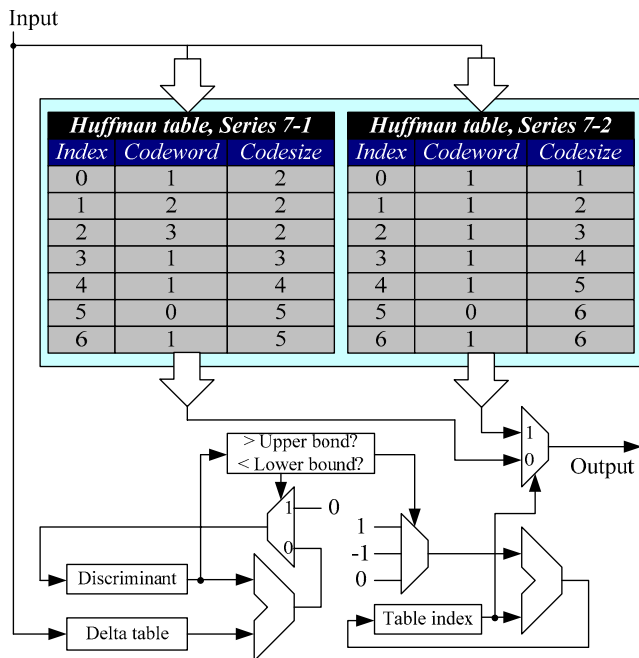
Input

Huffman table, Series 7-1

| Index | Codeword | Codesize |
|---|---|---|
| 0 | 1 | 2 |
| 1 | 2 | 2 |
| 2 | 3 | 2 |
| 3 | 1 | 3 |
| 4 | 1 | 4 |
| 5 | 0 | 5 |
| 6 | 1 | 5 |

Huffman table, Series 7-2

| Index | Codeword | Codesize |
|---|---|---|
| 0 | 1 | 1 |
| 1 | 1 | 2 |
| 2 | 1 | 3 |
| 3 | 1 | 4 |
| 4 | 1 | 5 |
| 5 | 0 | 6 |
| 6 | 1 | 6 |

> Upper bond?
< Lower bound?

1
0
Output

1
0
0

1
-1
0

Discriminant

Delta table

Table index